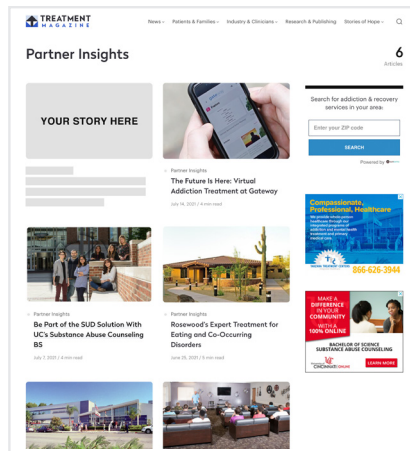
TREATMENT MAGAZINE

News Patients & Families Industry & Clinicians Research & Publishing Stories of Hope

Partner Insights

6
Articles

YOUR STORY HERE

Partner Insights

The Future Is Here: Virtual Addiction Treatment at Gateway

July 14, 2021 / 4 min read

Search for addiction & recovery services in your area.

Enter your ZIP code

SEARCH

Powered by

Compassionate, Professional Healthcare

866-626-3944

Partner Insights

Be Part of the SUD Solution With UC's Substance Abuse Counseling BS

July 7, 2021 / 4 min read

Partner Insights

Rosewood's Expert Treatment for Eating and Co-Occurring Disorders

June 25, 2021 / 5 min read

MAKE A DIFFERENCE IN YOUR COMMUNITY WITH A 100% ONLINE

BACHELOR OF SCIENCE SUBSTANCE ABUSE COUNSELING

Cincinnati

LEARN MORE